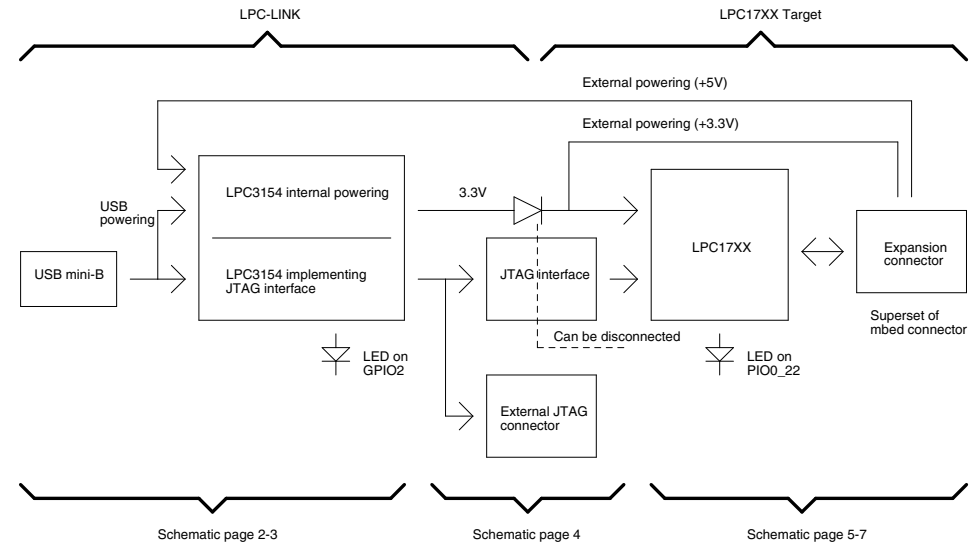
LPC-LINK

LPC17XX Target

External powering (+5V)

External powering (+3.3V)

USB powering

LPC3154 internal powering

3.3V

LPC17XX

Expansion connector

USB mini-B

LPC3154 implementing JTAG interface

JTAG interface

Superset of mbed connector

Can be disconnected

LED on GPIO2

LED on PIO0_22

External JTAG connector

Schematic page 2-3

Schematic page 4

Schematic page 5-7